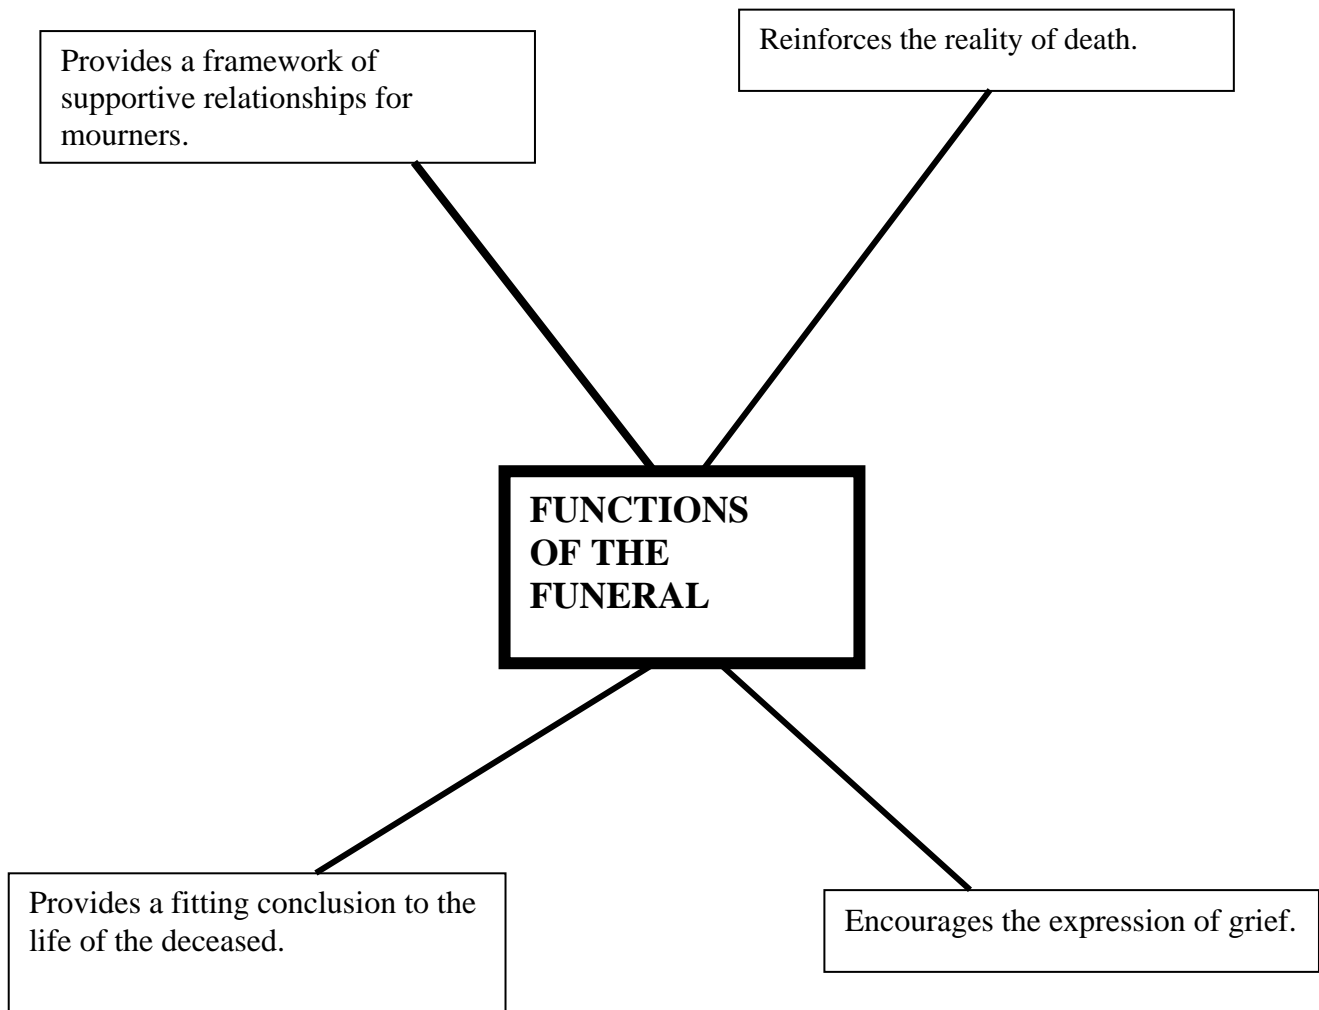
Provides a framework of supportive relationships for mourners.

Reinforces the reality of death.

FUNCTIONS OF THE FUNERAL

Provides a fitting conclusion to the life of the deceased.

Encourages the expression of grief.